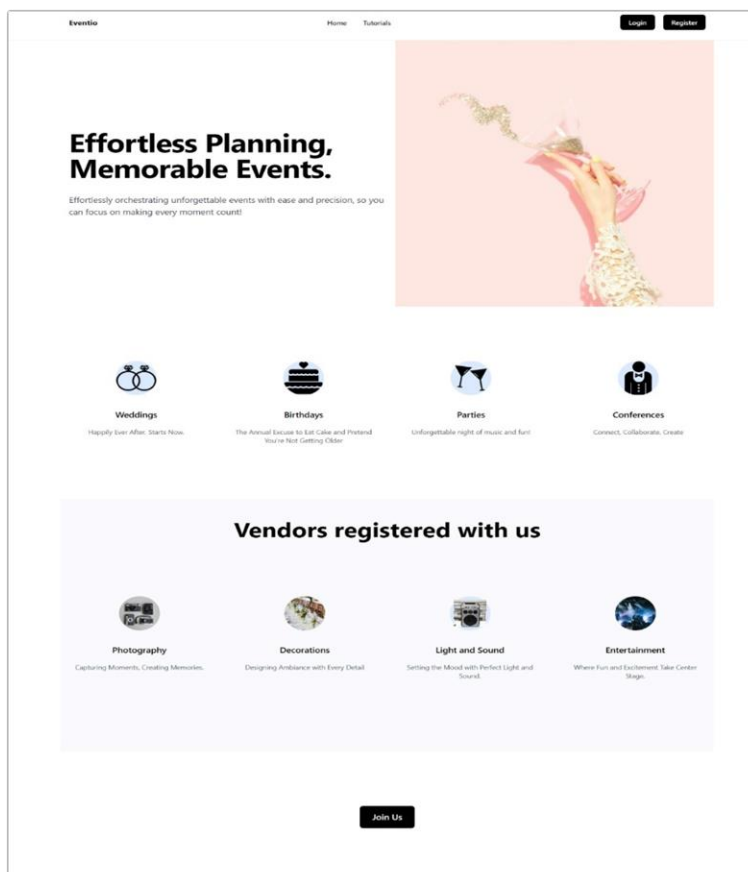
Eventio

Home Tutorials

Login Register

Effortless Planning, Memorable Events.

Effortlessly orchestrating unforgettable events with ease and precision, so you can focus on making every moment count!

Weddings

Happily Ever After, Starts Now.

Birthdays

The Annual Excuse to Eat Cake and Pretend You're Not Getting Older

Parties

Unforgettable night of music and fun!

Conferences

Connect, Collaborate, Create

Vendors registered with us

Photography

Capturing Moments, Creating Memories.

Decorations

Designing Ambiance with Every Detail

Light and Sound

Setting the Mood with Perfect Light and Sound.

Entertainment

Where Fun and Excitement Take Center Stage.

Join Us